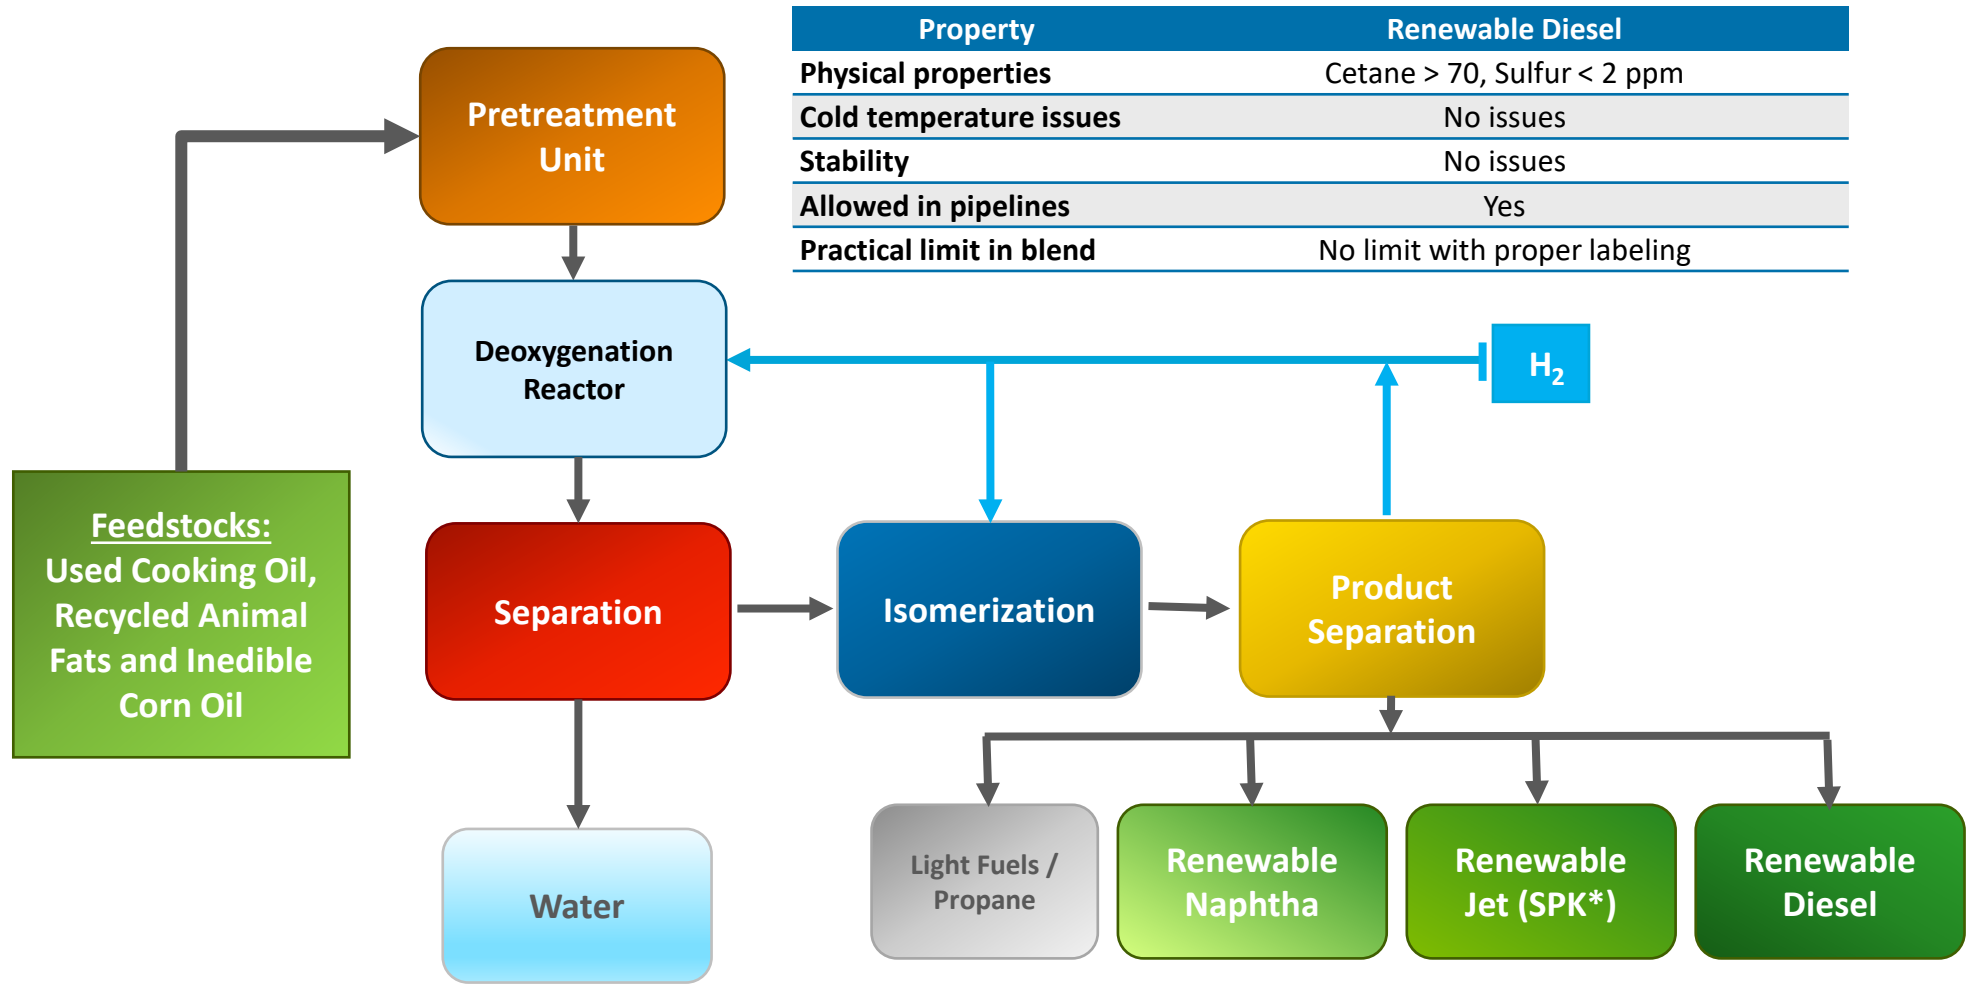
| Property | Renewable Diesel |
|---|---|
| Physical properties | Cetane > 70, Sulfur < 2 ppm |
| Cold temperature issues | No issues |
| Stability | No issues |
| Allowed in pipelines | Yes |
| Practical limit in blend | No limit with proper labeling |

Pretreatment Unit

Deoxygenation Reactor

$H_2$

Feedstocks:
Used Cooking Oil, Recycled Animal Fats and Inedible Corn Oil

Separation

Isomerization

Product Separation

Water

Light Fuels / Propane

Renewable Naphtha

Renewable Jet (SPK*)

Renewable Diesel